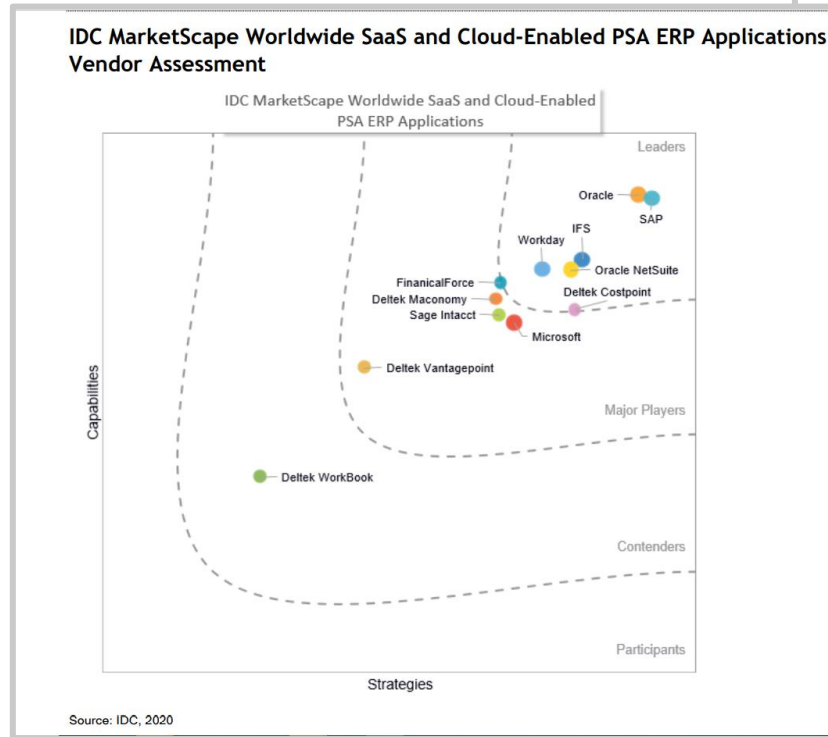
IDC MarketScape Worldwide SaaS and Cloud-Enabled PSA ERP Applications Vendor Assessment

IDC MarketScape Worldwide SaaS and Cloud-Enabled PSA ERP Applications

Leaders

Oracle
SAP
IFS
Workday
Oracle NetSuite
FinanicalForce
Deltek Costpoint
Deltek Maconomy
Sage Intacct
Microsoft
Deltek Vantagepoint

Major Players

Deltek WorkBook

Contenders

Participants

Capabilities

Strategies

Source: IDC, 2020